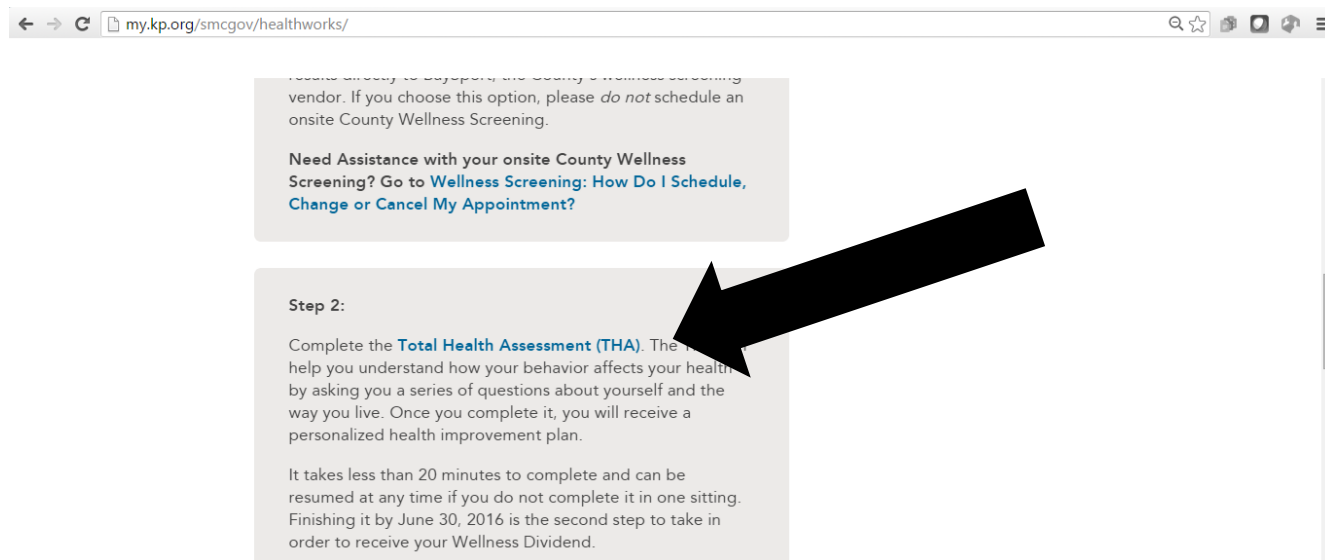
my.kp.org/smcgov/healthworks/

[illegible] vendor. If you choose this option, please *do not* schedule an onsite County Wellness Screening.

Need Assistance with your onsite County Wellness Screening? Go to Wellness Screening: How Do I Schedule, Change or Cancel My Appointment?

Step 2:

Complete the Total Health Assessment (THA). The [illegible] help you understand how your behavior affects your health by asking you a series of questions about yourself and the way you live. Once you complete it, you will receive a personalized health improvement plan.

It takes less than 20 minutes to complete and can be resumed at any time if you do not complete it in one sitting. Finishing it by June 30, 2016 is the second step to take in order to receive your Wellness Dividend.